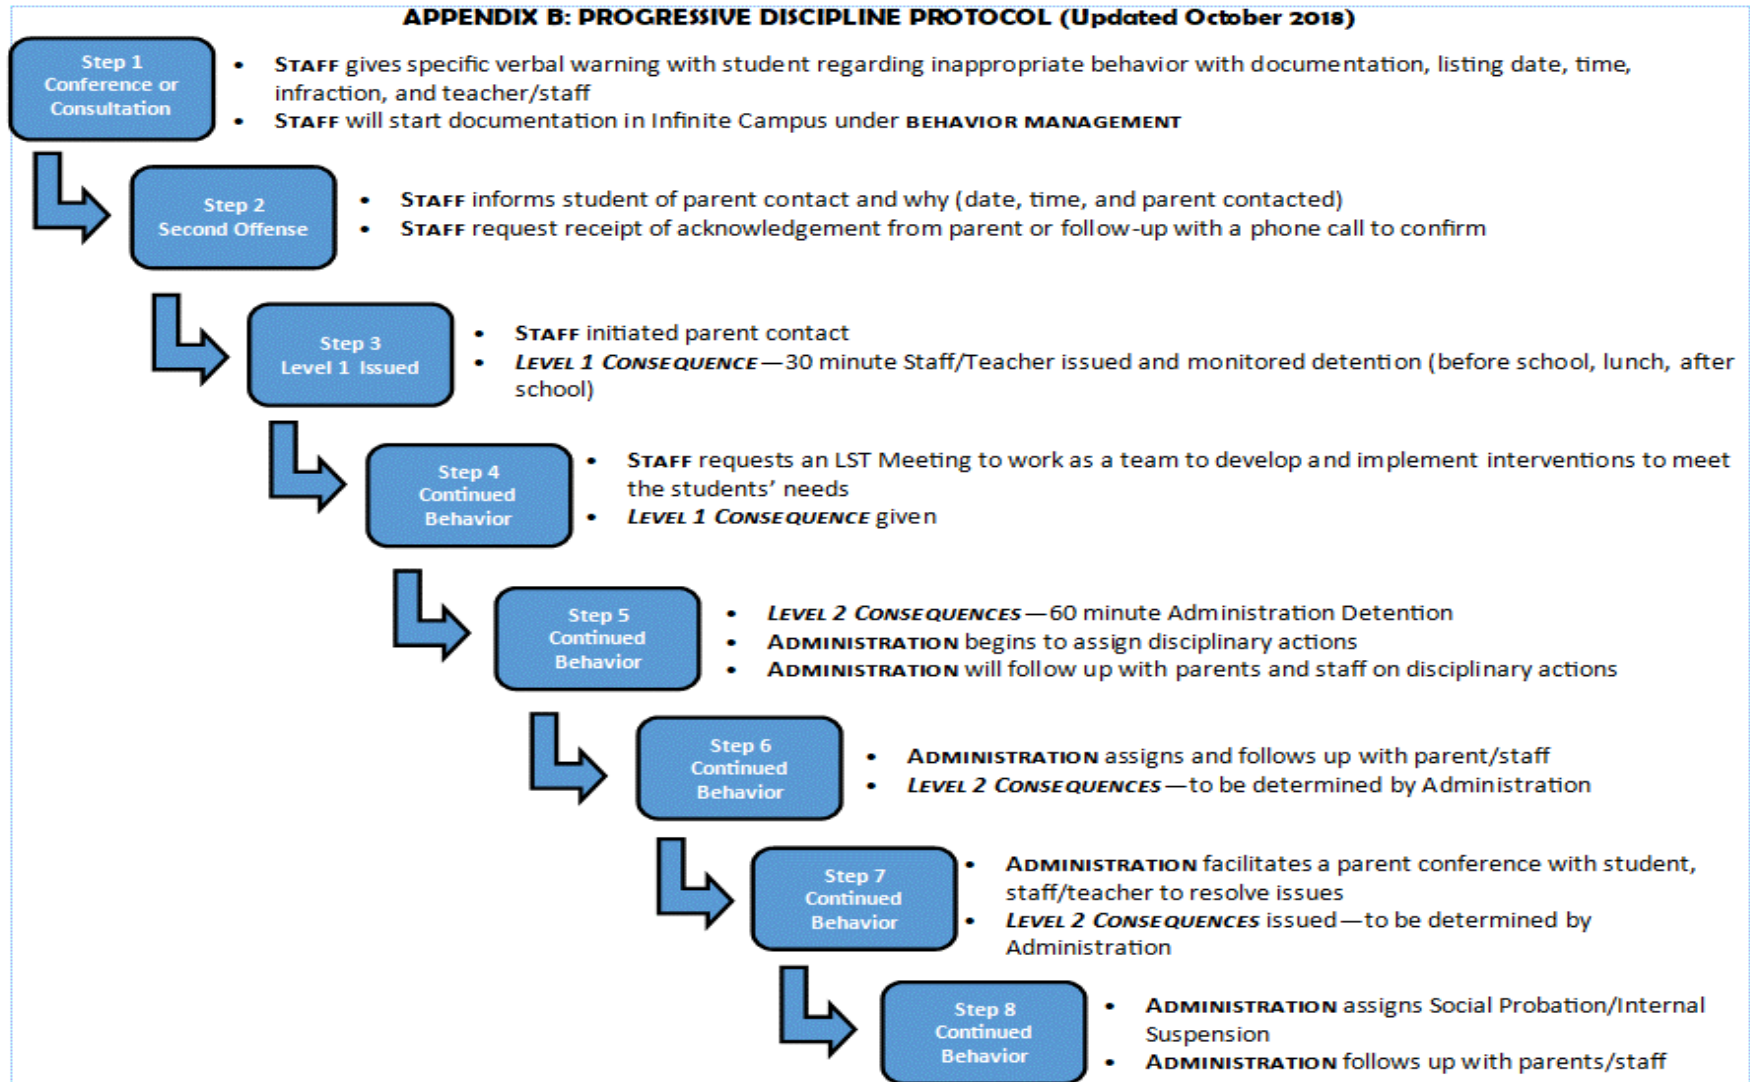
APPENDIX B: PROGRESSIVE DISCIPLINE PROTOCOL (Updated October 2018)

Step 1
Conference or Consultation

- STAFF gives specific verbal warning with student regarding inappropriate behavior with documentation, listing date, time, infraction, and teacher/staff
- STAFF will start documentation in Infinite Campus under BEHAVIOR MANAGEMENT

Step 2
Second Offense

- STAFF informs student of parent contact and why (date, time, and parent contacted)
- STAFF request receipt of acknowledgement from parent or follow-up with a phone call to confirm

Step 3
Level 1 Issued

- STAFF initiated parent contact
- LEVEL 1 CONSEQUENCE—30 minute Staff/Teacher issued and monitored detention (before school, lunch, after school)

Step 4
Continued Behavior

- STAFF requests an LST Meeting to work as a team to develop and implement interventions to meet the students' needs
- LEVEL 1 CONSEQUENCE given

Step 5
Continued Behavior

- LEVEL 2 CONSEQUENCES—60 minute Administration Detention
- ADMINISTRATION begins to assign disciplinary actions
- ADMINISTRATION will follow up with parents and staff on disciplinary actions

Step 6
Continued Behavior

- ADMINISTRATION assigns and follows up with parent/staff
- LEVEL 2 CONSEQUENCES—to be determined by Administration

Step 7
Continued Behavior

- ADMINISTRATION facilitates a parent conference with student, staff/teacher to resolve issues
- LEVEL 2 CONSEQUENCES issued—to be determined by Administration

Step 8
Continued Behavior

- ADMINISTRATION assigns Social Probation/Internal Suspension
- ADMINISTRATION follows up with parents/staff